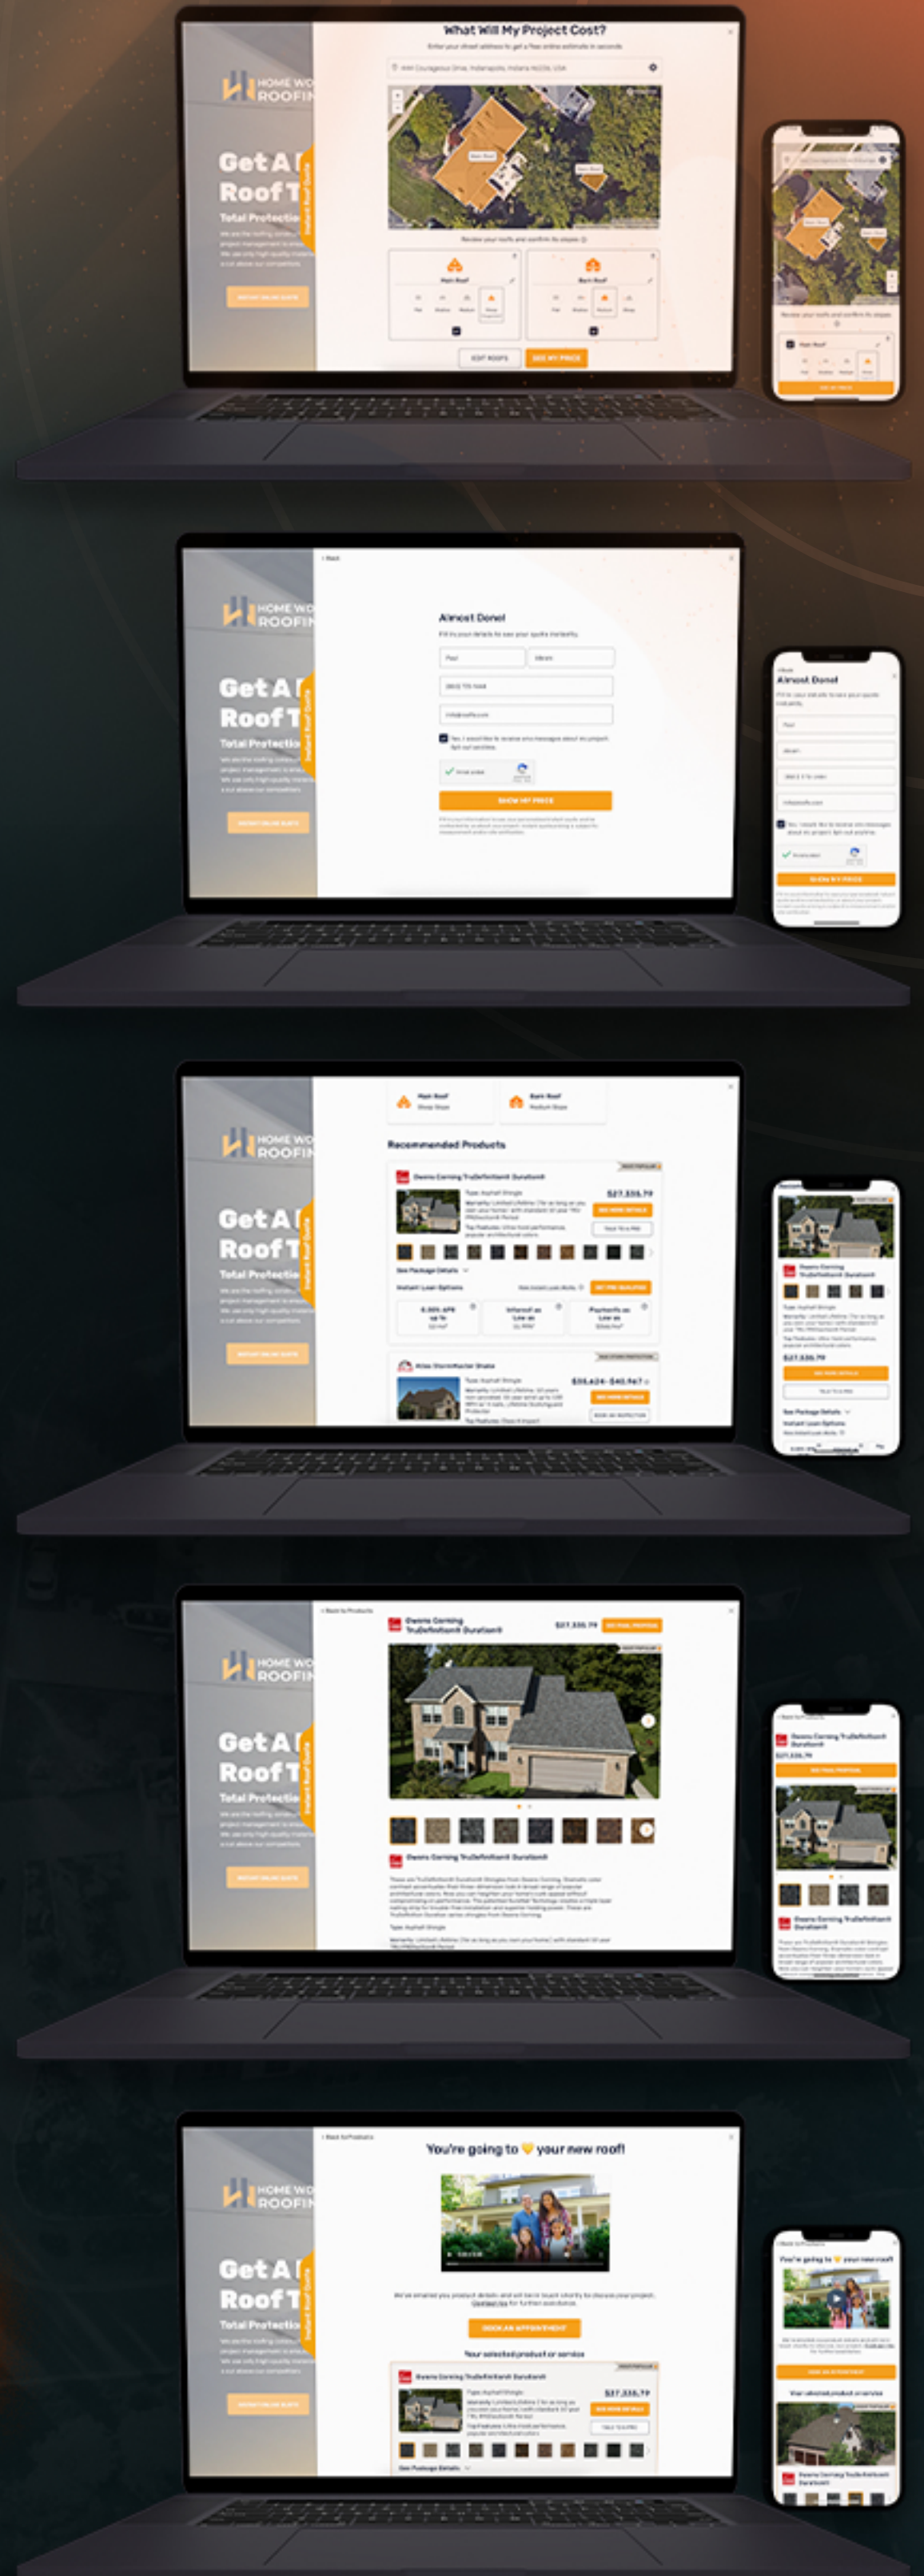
What Will My Project Cost?

Enter your street address to get a free online estimate in seconds

HOME WO
ROOFIN

Get A I
Roof T

Total Protectio

Main Roof

Barn Roof

EDIT ROOFS

SEE MY PRICE

Almost Done!

SHOW MY PRICE

Recommended Products

Owens Corning TruDefinition® Duration®

$27,335.79

SEE MORE DETAILS

$35,424 - $40,967

Owens Corning TruDefinition® Duration®

$27,335.79

You're going to your new roof!

BOOK AN APPOINTMENT

Your selected product or service

Owens Corning TruDefinition® Duration®

$27,335.79

SEE MORE DETAILS